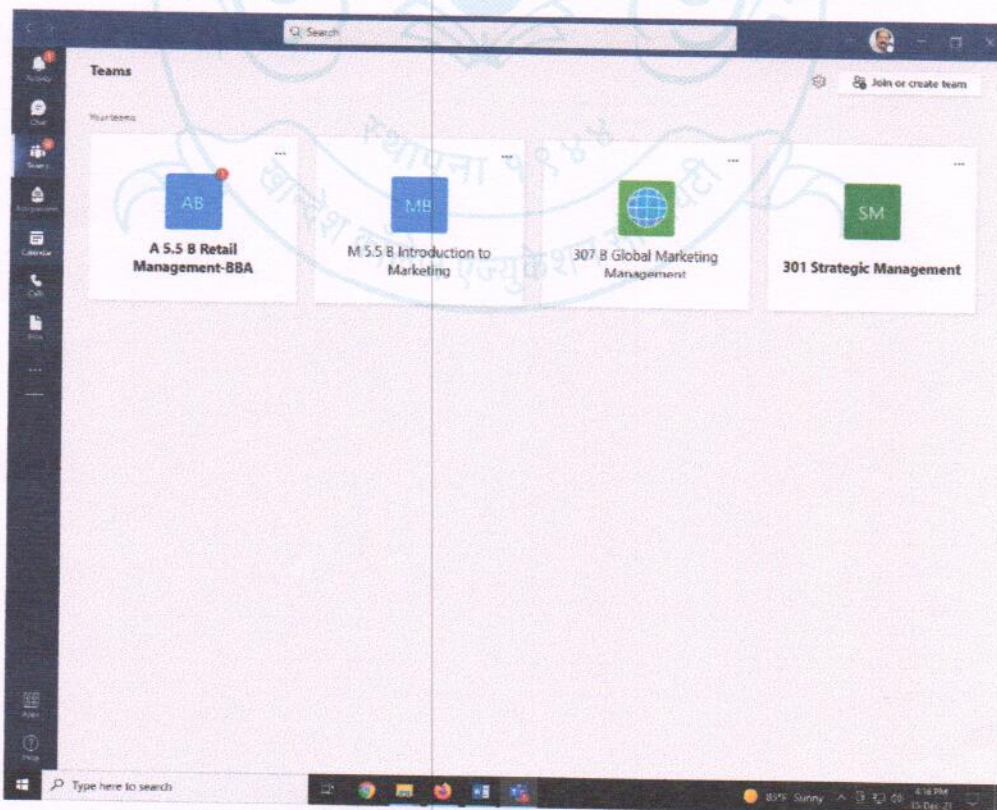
Search

Teams

Join or create team

Your teams

Activity

Chat

Teams

Assignments

Calendar

Calls

Files

...

AB
A 5.5 B Retail Management-BBA

MB
M 5.5 B Introduction to Marketing

307 B Global Marketing Management

SM
301 Strategic Management

Apps

Help

Type here to search

85°F Sunny

4:16 PM
15-Dec-21